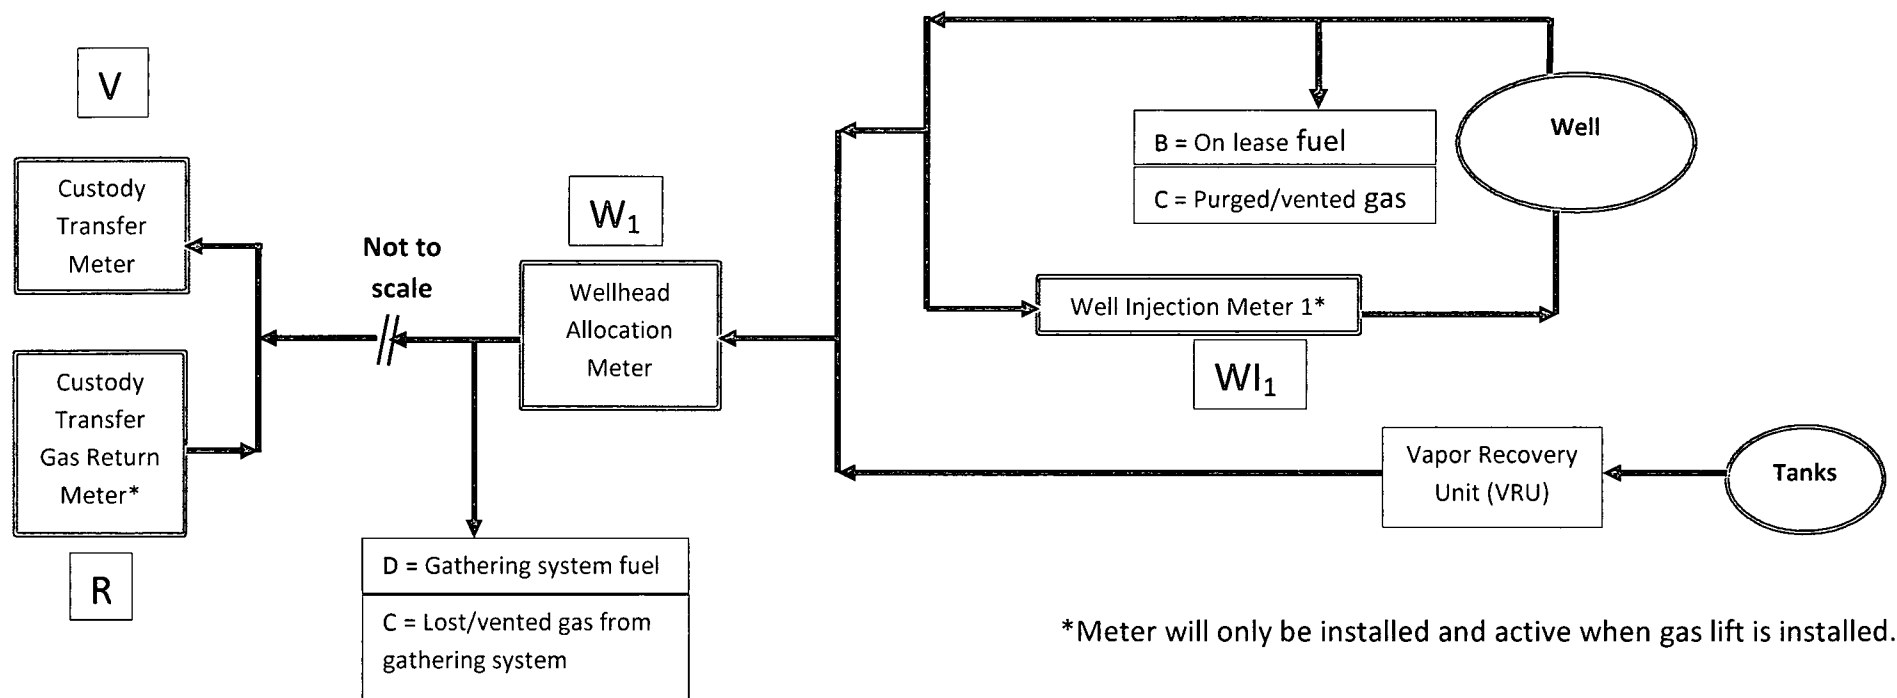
V

Custody Transfer Meter

Custody Transfer Gas Return Meter*

R

Not to scale

$W_1$

Wellhead Allocation Meter

D = Gathering system fuel

C = Lost/vented gas from gathering system

B = On lease fuel

C = Purged/vented gas

Well

Well Injection Meter 1*

$WI_1$

Vapor Recovery Unit (VRU)

Tanks

*Meter will only be installed and active when gas lift is installed.